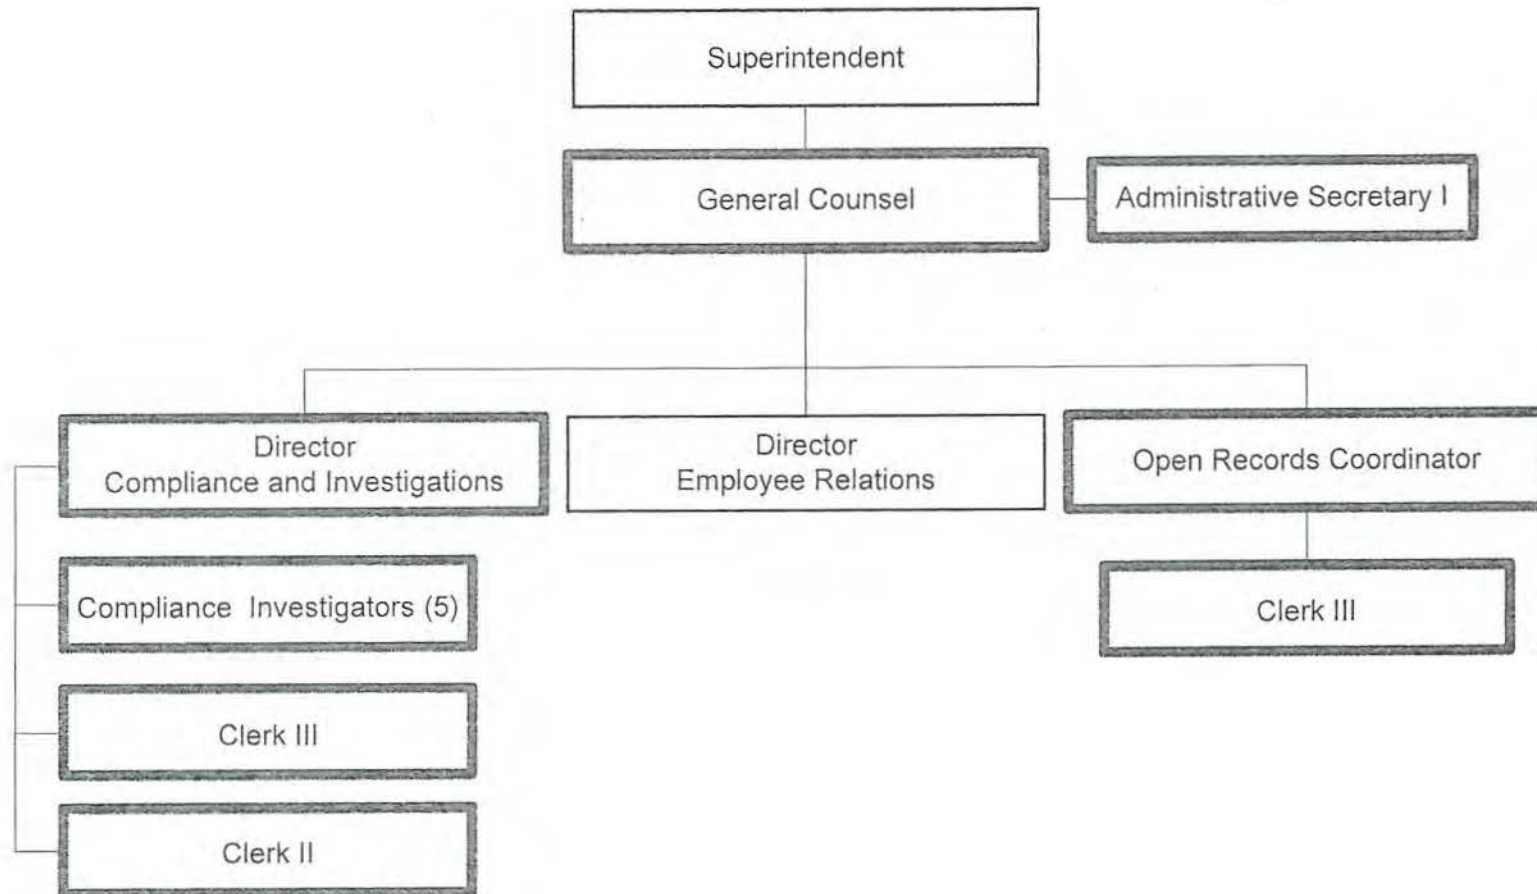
Superintendent

General Counsel

Administrative Secretary I

Director
Compliance and Investigations

Director
Employee Relations

Open Records Coordinator

Compliance Investigators (5)

Clerk III

Clerk II

Clerk III